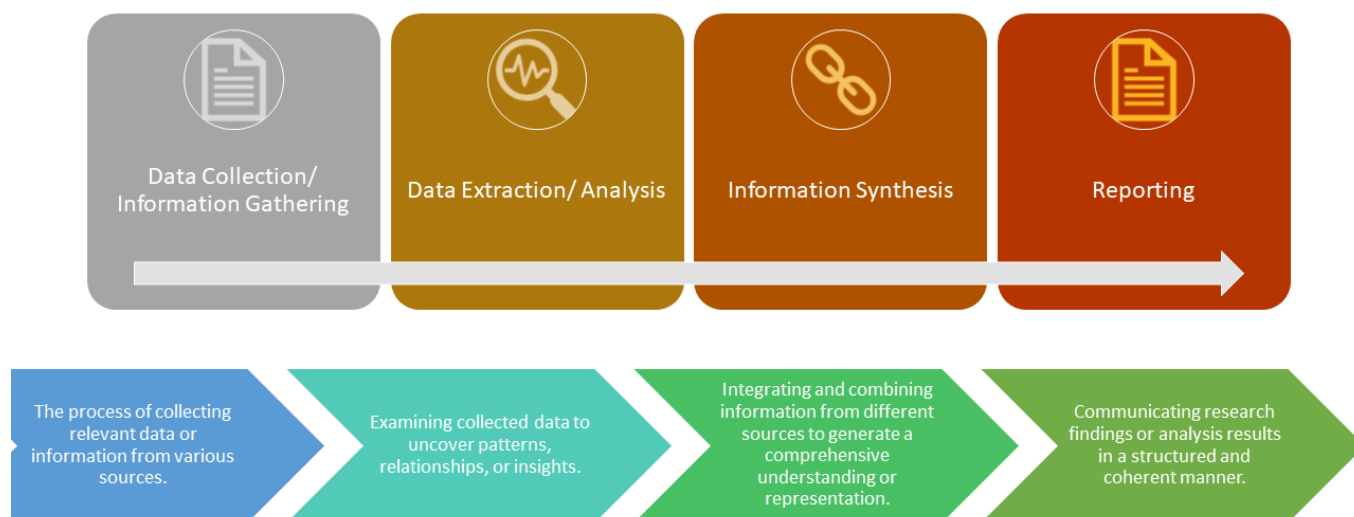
Data Collection/ Information Gathering

Data Extraction/ Analysis

Information Synthesis

Reporting

The process of collecting relevant data or information from various sources.

Examining collected data to uncover patterns, relationships, or insights.

Integrating and combining information from different sources to generate a comprehensive understanding or representation.

Communicating research findings or analysis results in a structured and coherent manner.